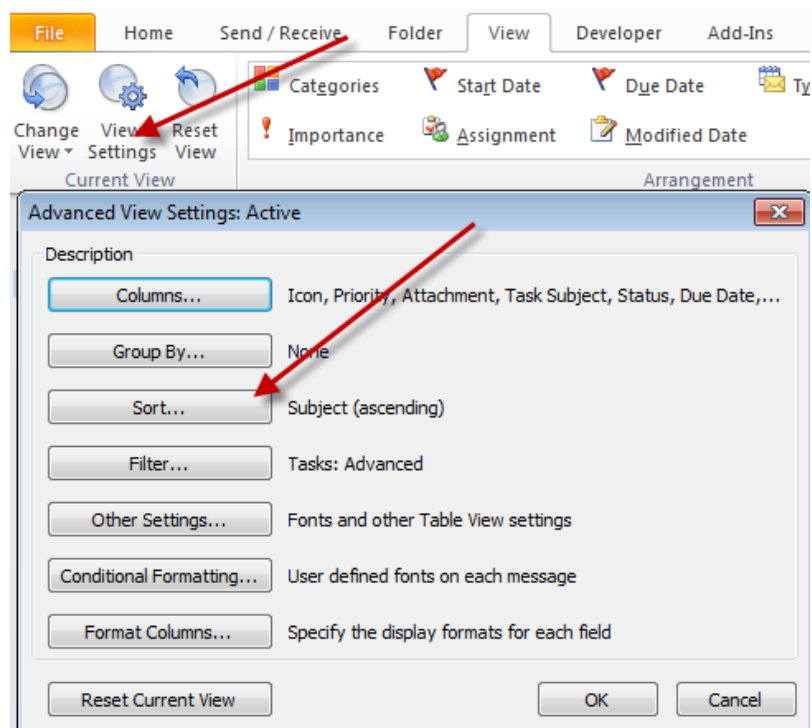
File Home Send / Receive Folder View Developer Add-Ins

Change View
View Settings
Reset View
Current View

Categories
Start Date
Due Date
Ty
Importance
Assignment
Modified Date
Arrangement

Advanced View Settings: Active

Description

| Columns... | Icon, Priority, Attachment, Task Subject, Status, Due Date,... |
|---|---|
| Group By... | None |
| Sort... | Subject (ascending) |
| Filter... | Tasks: Advanced |
| Other Settings... | Fonts and other Table View settings |
| Conditional Formatting... | User defined fonts on each message |
| Format Columns... | Specify the display formats for each field |

Reset Current View
OK
Cancel